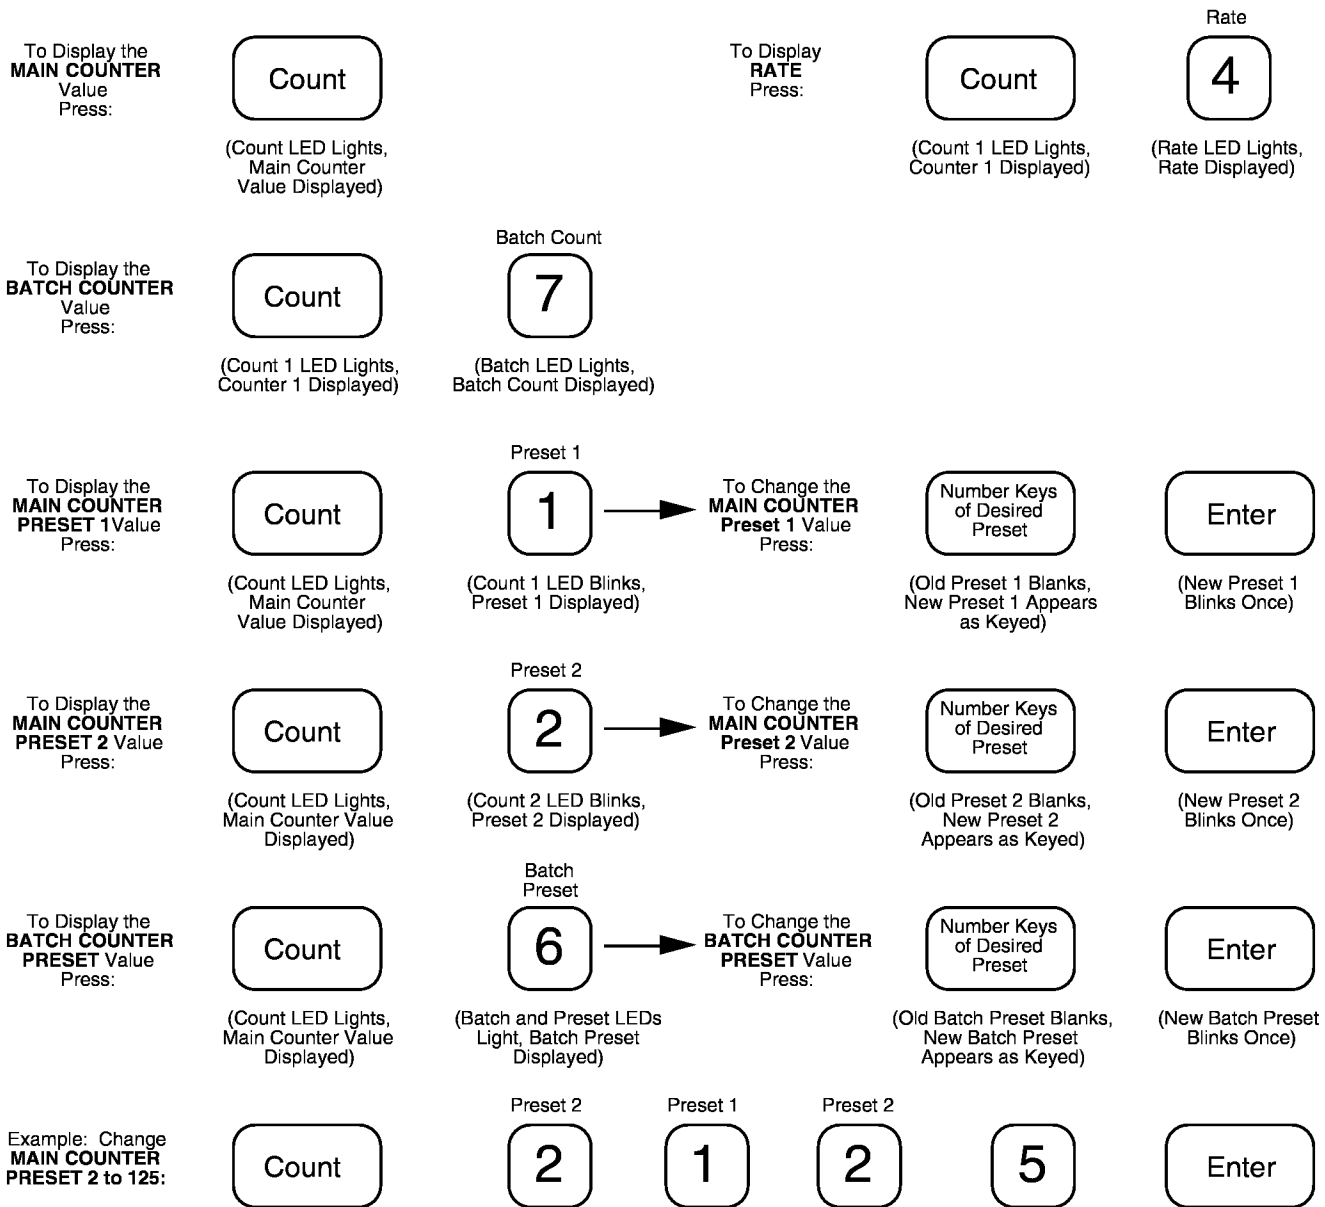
To Display the **MAIN COUNTER** Value Press:

Count

(Count LED Lights, Main Counter Value Displayed)

To Display **RATE** Press:

Count

(Count 1 LED Lights, Counter 1 Displayed)

Rate

4

(Rate LED Lights, Rate Displayed)

To Display the **BATCH COUNTER** Value Press:

Count

(Count 1 LED Lights, Counter 1 Displayed)

Batch Count

7

(Batch LED Lights, Batch Count Displayed)

To Display the **MAIN COUNTER PRESET 1** Value Press:

Count

(Count LED Lights, Main Counter Value Displayed)

Preset 1

1

(Count 1 LED Blinks, Preset 1 Displayed)

To Change the **MAIN COUNTER Preset 1** Value Press:

Number Keys of Desired Preset

(Old Preset 1 Blanks, New Preset 1 Appears as Keyed)

Enter

(New Preset 1 Blinks Once)

To Display the **MAIN COUNTER PRESET 2** Value Press:

Count

(Count LED Lights, Main Counter Value Displayed)

Preset 2

2

(Count 2 LED Blinks, Preset 2 Displayed)

To Change the **MAIN COUNTER Preset 2** Value Press:

Number Keys of Desired Preset

(Old Preset 2 Blanks, New Preset 2 Appears as Keyed)

Enter

(New Preset 2 Blinks Once)

To Display the **BATCH COUNTER PRESET** Value Press:

Count

(Count LED Lights, Main Counter Value Displayed)

Batch Preset

6

(Batch and Preset LEDs Light, Batch Preset Displayed)

To Change the **BATCH COUNTER PRESET** Value Press:

Number Keys of Desired Preset

(Old Batch Preset Blanks, New Batch Preset Appears as Keyed)

Enter

(New Batch Preset Blinks Once)

Example: Change **MAIN COUNTER PRESET 2 to 125:**

Count

Preset 2

2

Preset 1

1

Preset 2

2

5

Enter